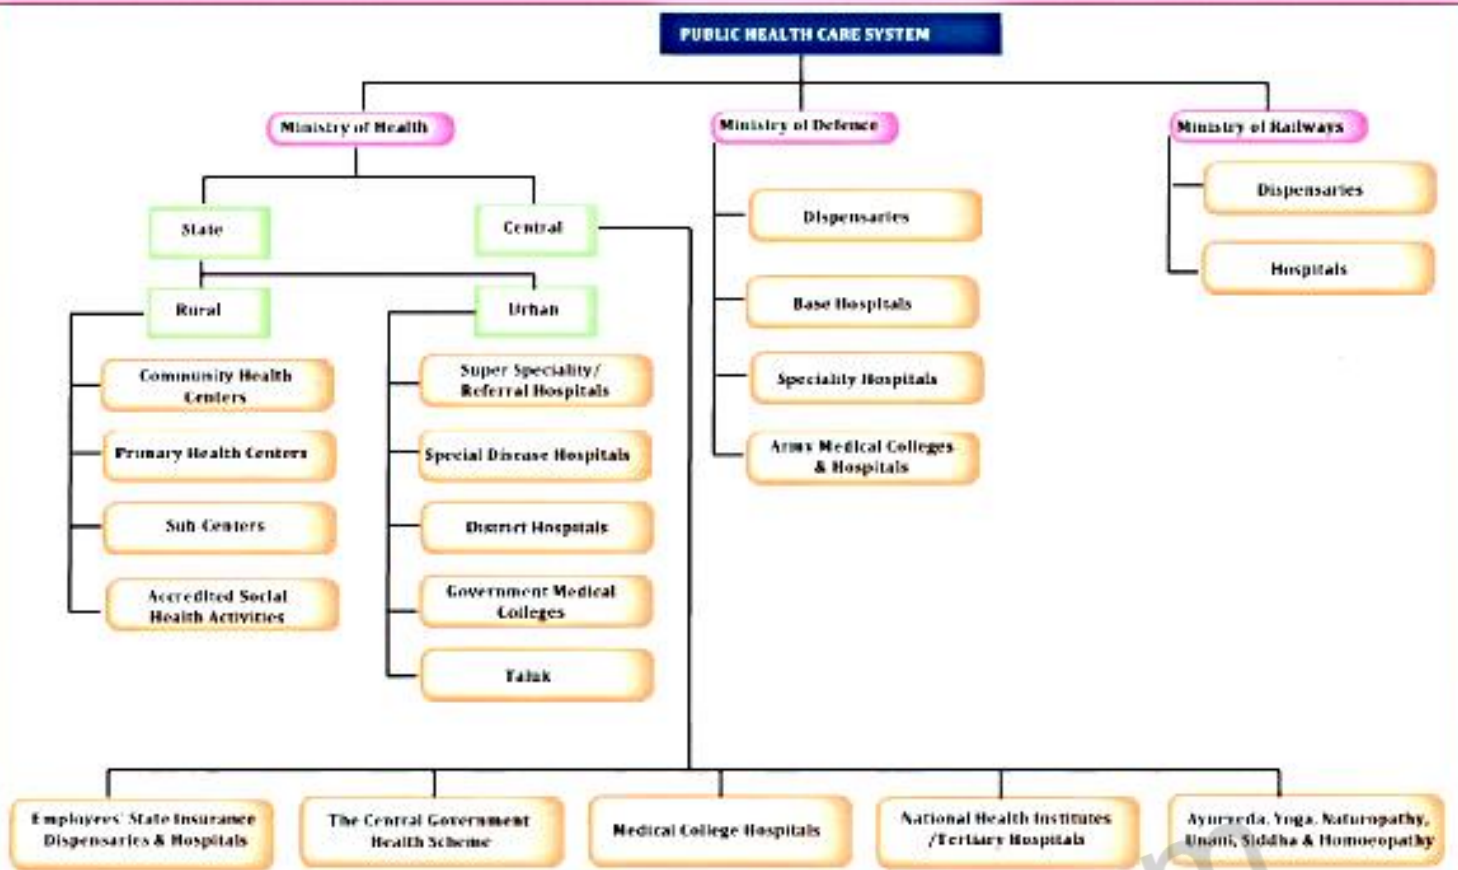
PUBLIC HEALTH CARE SYSTEM

Ministry of Health

State

Central

Rural

Urban

Community Health Centers

Primary Health Centers

Sub Centers

Accredited Social Health Activities

Super Speciality/ Referral Hospitals

Special Disease Hospitals

District Hospitals

Government Medical Colleges

Taluk

Ministry of Defence

Dispensaries

Base Hospitals

Speciality Hospitals

Arms Medical Colleges & Hospitals

Ministry of Railways

Dispensaries

Hospitals

Employees' State Insurance Dispensaries & Hospitals

The Central Government Health Scheme

Medical College Hospitals

National Health Institutes /Tertiary Hospitals

Ayurveda, Yoga, Naturopathy, Unani, Siddha & Homoeopathy